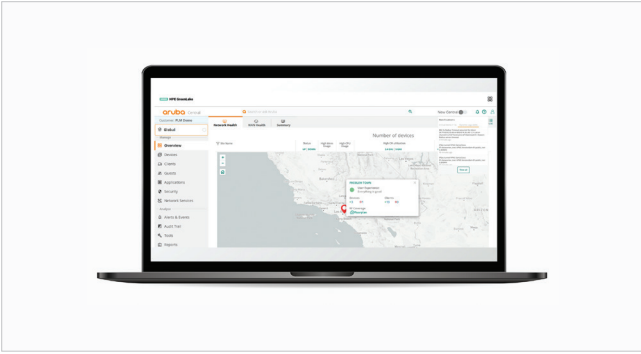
HPE GreenLake

aruba Central

Global

Overview

Devices

Clients

Guests

Applications

Security

Network Services

Alerts & Events

Audit Trail

Tools

Reports

Network Health

Number of Devices

New Central